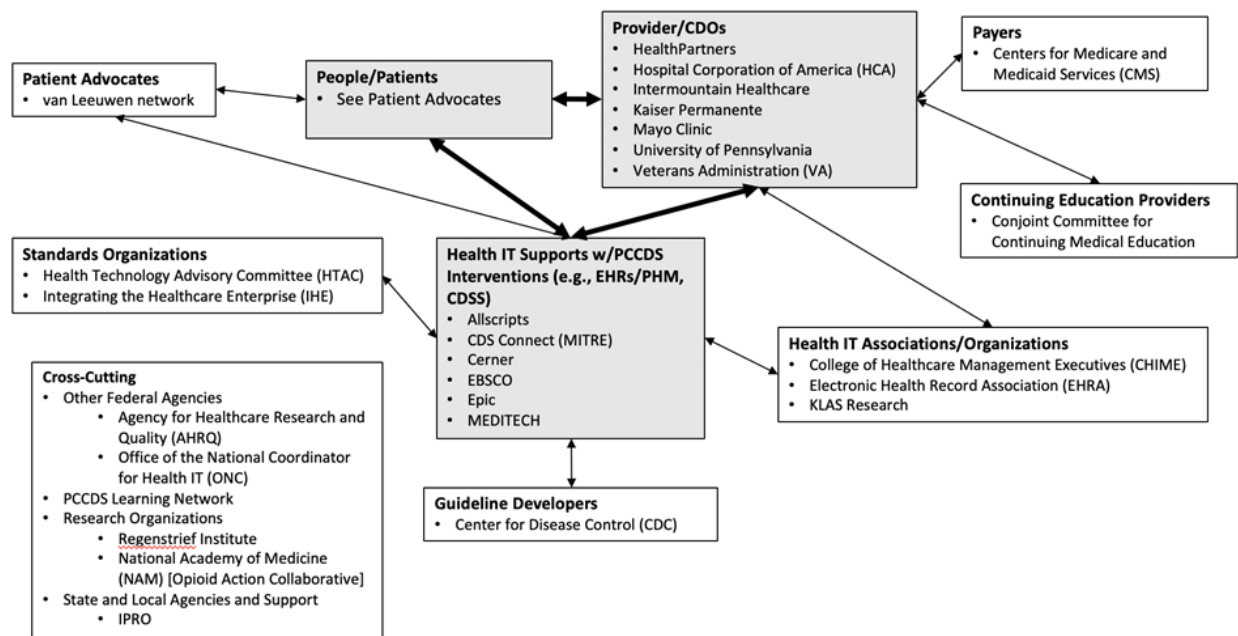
Patient Advocates
• van Leeuwen network

People/Patients
• See Patient Advocates

Provider/CDOs
• HealthPartners
• Hospital Corporation of America (HCA)
• Intermountain Healthcare
• Kaiser Permanente
• Mayo Clinic
• University of Pennsylvania
• Veterans Administration (VA)

Payers
• Centers for Medicare and Medicaid Services (CMS)

Continuing Education Providers
• Conjoint Committee for Continuing Medical Education

Standards Organizations
• Health Technology Advisory Committee (HTAC)
• Integrating the Healthcare Enterprise (IHE)

Health IT Supports w/PCCDS Interventions (e.g., EHRs/PHM, CDSS)
• Allscripts
• CDS Connect (MITRE)
• Cerner
• EBSCO
• Epic
• MEDITECH

Health IT Associations/Organizations
• College of Healthcare Management Executives (CHIME)
• Electronic Health Record Association (EHRA)
• KLAS Research

Cross-Cutting
• Other Federal Agencies
• Agency for Healthcare Research and Quality (AHRQ)
• Office of the National Coordinator for Health IT (ONC)
• PCCDS Learning Network
• Research Organizations
• Regenstrief Institute
• National Academy of Medicine (NAM) [Opioid Action Collaborative]
• State and Local Agencies and Support
• IPRO

Guideline Developers
• Center for Disease Control (CDC)